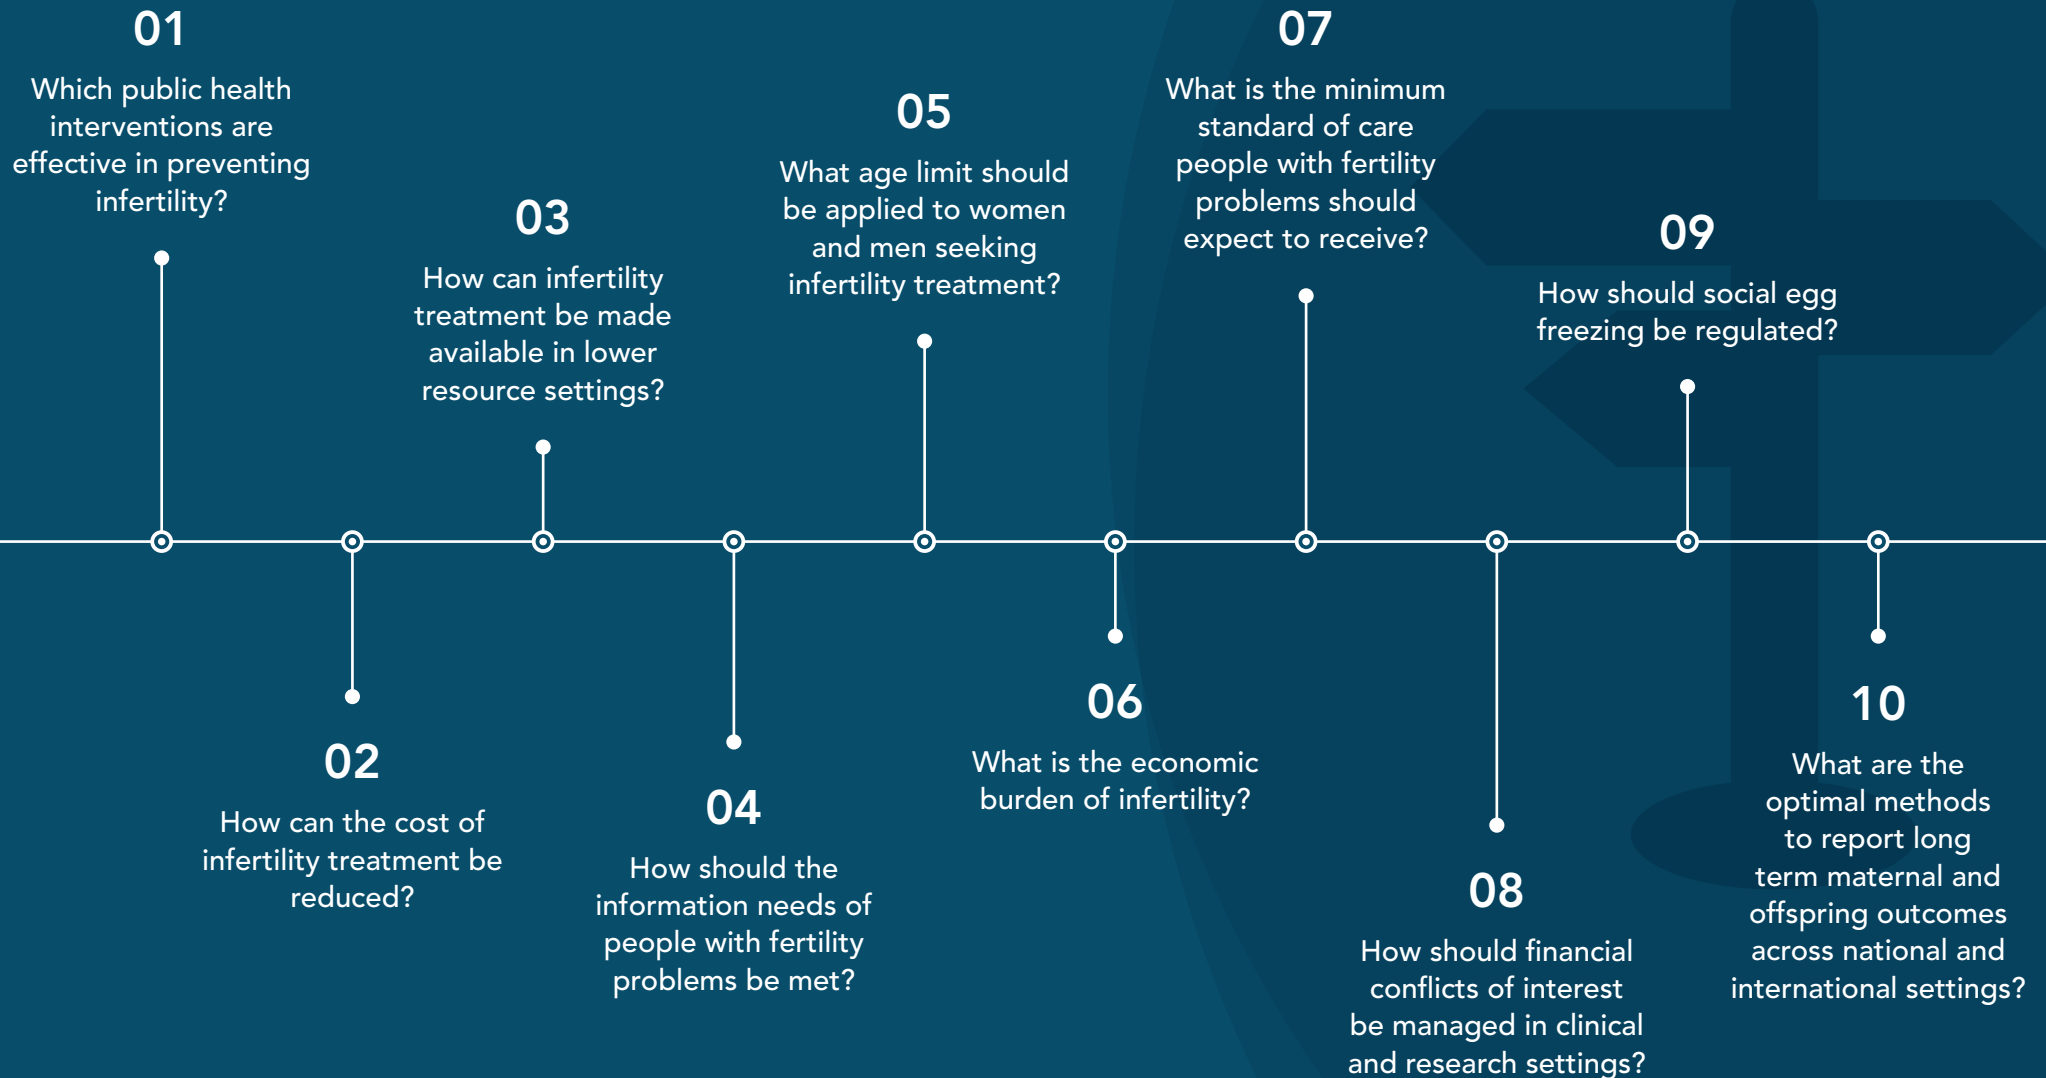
01
Which public health interventions are effective in preventing infertility?

02
How can the cost of infertility treatment be reduced?

03
How can infertility treatment be made available in lower resource settings?

04
How should the information needs of people with fertility problems be met?

05
What age limit should be applied to women and men seeking infertility treatment?

06
What is the economic burden of infertility?

07
What is the minimum standard of care people with fertility problems should expect to receive?

08
How should financial conflicts of interest be managed in clinical and research settings?

09
How should social egg freezing be regulated?

10
What are the optimal methods to report long term maternal and offspring outcomes across national and international settings?